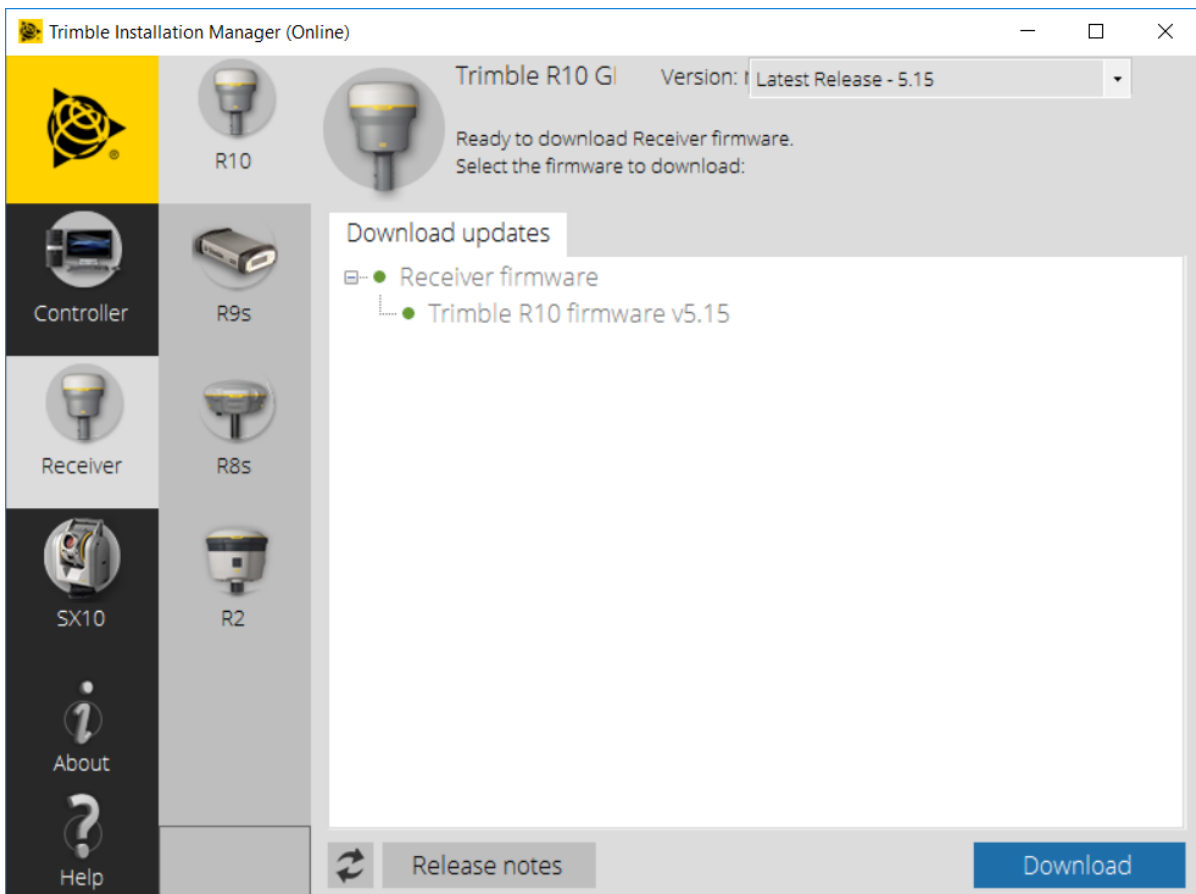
Trimble Installation Manager (Online)

Controller

Receiver

SX10

About

Help

R10

R9s

R8s

R2

Trimble R10 GI

Version: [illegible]

Latest Release - 5.15

Ready to download Receiver firmware.
Select the firmware to download:

Download updates

Receiver firmware

Trimble R10 firmware v5.15

Release notes

Download